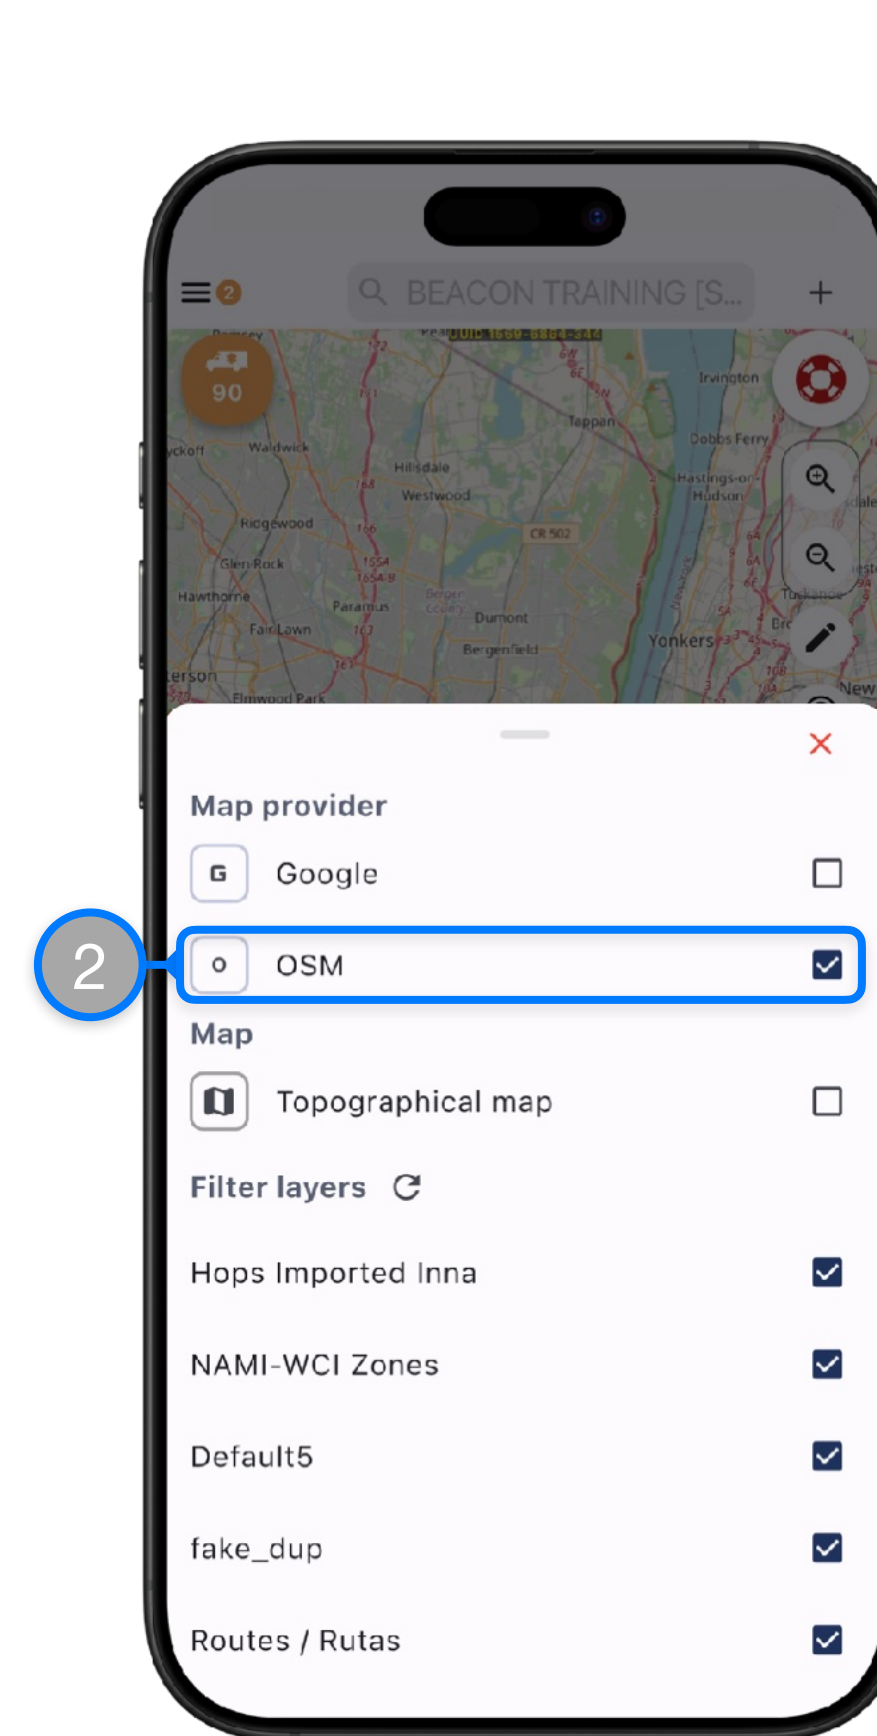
2

BEACON TRAINING [S...

+

90

Waldwick
Hillsdale
Westwood
Ridgewood
Glen Rock
Hawthorne
Paramus
Fair Lawn
Dumont
Bergenfield
Elmwood Park
Tappan
Irvington
Dobbs Ferry
Hastings-on-Hudson
Yonkers
New

Map provider

G Google

O OSM

Map

Topographical map

Filter layers

Hops Imported Inna

NAMI-WCI Zones

Default5

fake_dup

Routes / Rutas